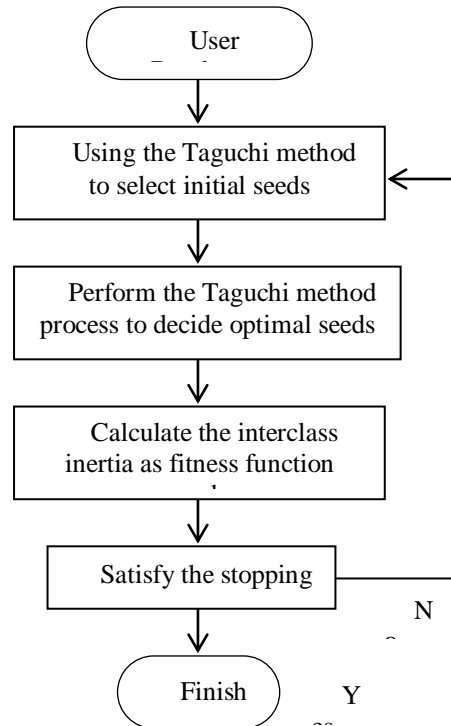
User
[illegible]

Using the Taguchi method to select initial seeds

Perform the Taguchi method process to decide optimal seeds

Calculate the interclass inertia as fitness function
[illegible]

Satisfy the stopping

N
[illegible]

Finish

Y
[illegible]